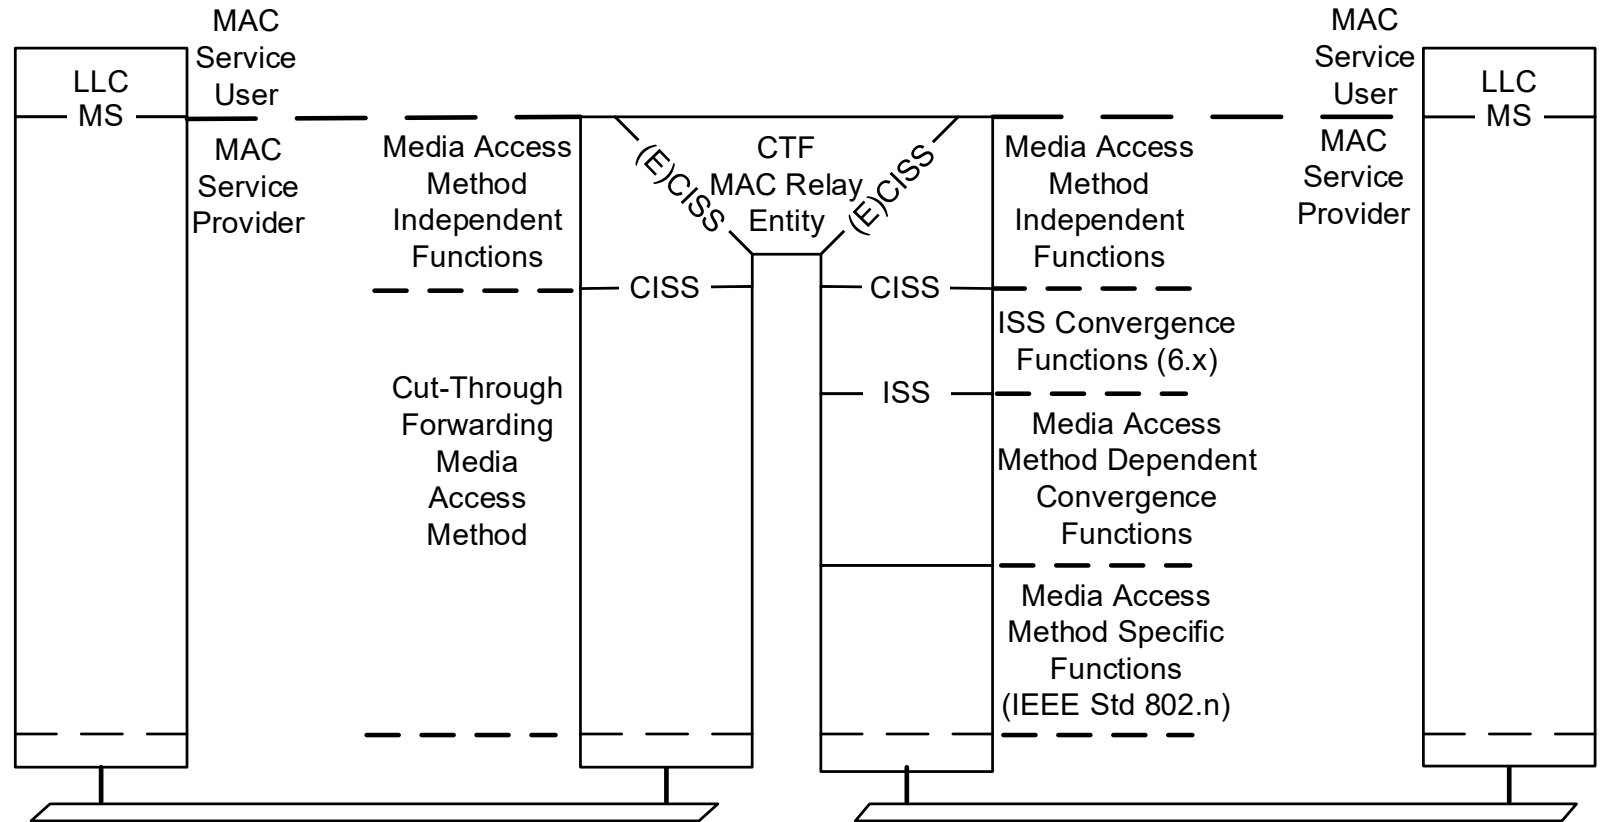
LLC
MS

MAC
Service
User

MAC
Service
Provider

Media Access
Method
Independent
Functions

(E)CISS

CTF
MAC Relay
Entity

(E)CISS

CISS

CISS

Cut-Through
Forwarding
Media
Access
Method

Media Access
Method
Independent
Functions

ISS Convergence
Functions (6.x)

ISS

Media Access
Method Dependent
Convergence
Functions

Media Access
Method Specific
Functions
(IEEE Std 802.n)

MAC
Service
User

MAC
Service
Provider

LLC
MS